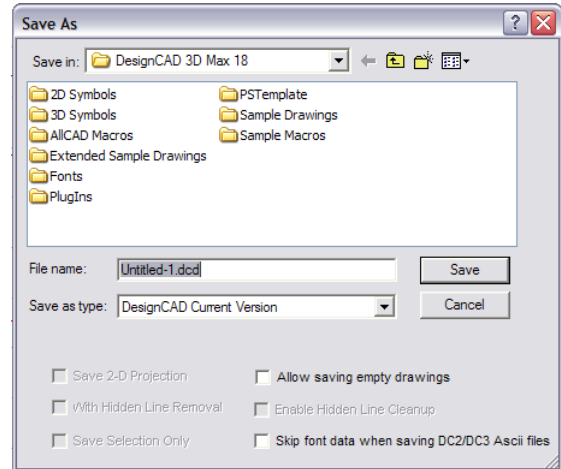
Save As

?

Save in: DesignCAD 3D Max 18

2D Symbols
3D Symbols
AllCAD Macros
Extended Sample Drawings
Fonts
PlugIns
PSTemplate
Sample Drawings
Sample Macros

File name: Untitled-1.dcd
Save

Save as type: DesignCAD Current Version
Cancel

Save 2-D Projection
With Hidden Line Removal
Save Selection Only
Allow saving empty drawings
Enable Hidden Line Cleanup
Skip font data when saving DC2/DC3 Ascii files